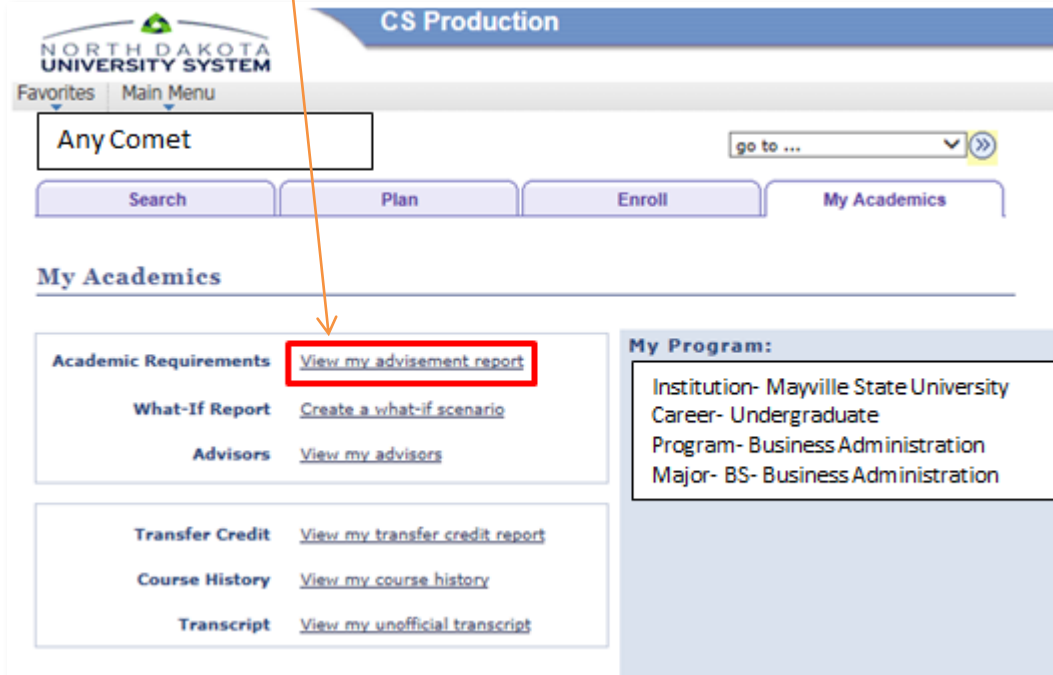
NORTH DAKOTA
UNIVERSITY SYSTEM

CS Production

Favorites | Main Menu

Any Comet

go to ...

Search | Plan | Enroll | My Academics

My Academics

Academic Requirements View my advisement report

What-If Report Create a what-if scenario

Advisors View my advisors

Transfer Credit View my transfer credit report

Course History View my course history

Transcript View my unofficial transcript

My Program:

Institution- Mayville State University
Career- Undergraduate
Program- Business Administration
Major- BS- Business Administration